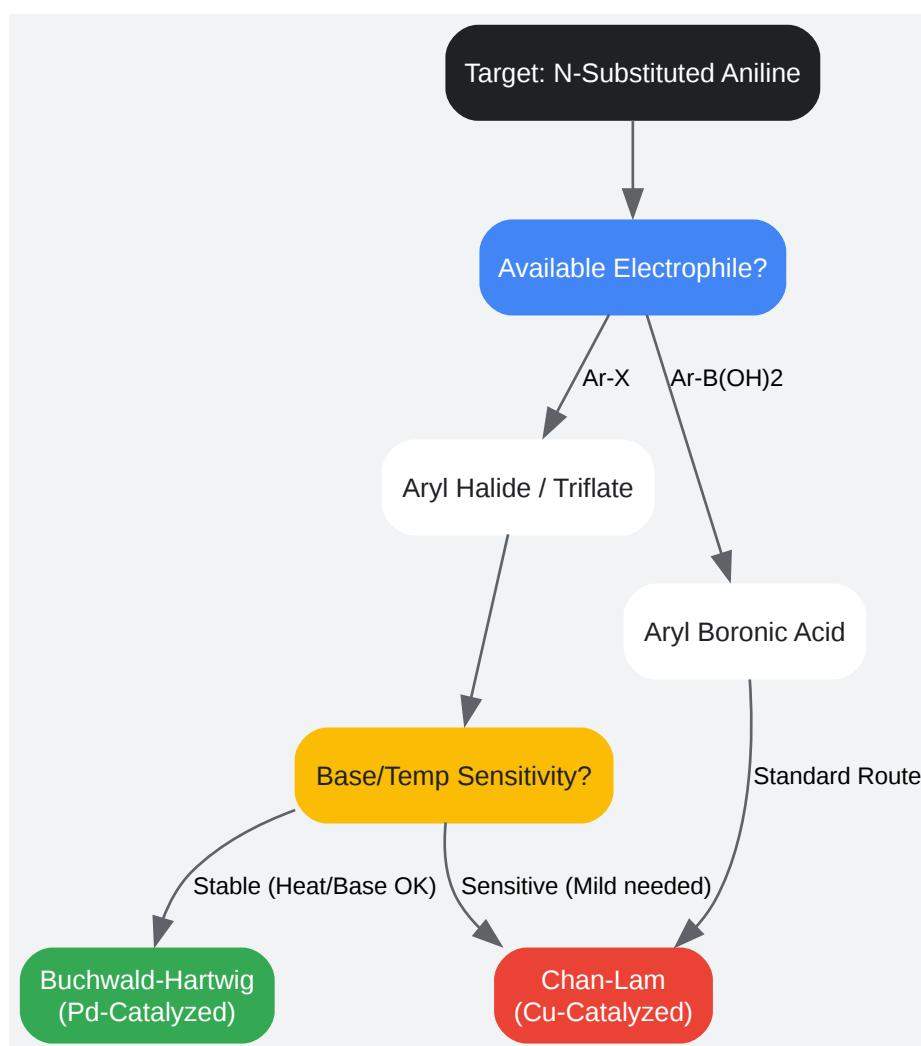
Target: N-Substituted Aniline

Available Electrophile?

Ar-X

Ar-B(OH)2

Aryl Halide / Triflate

Aryl Boronic Acid

Base/Temp Sensitivity?

Standard Route

Stable (Heat/Base OK)

Sensitive (Mild needed)

Buchwald-Hartwig (Pd-Catalyzed)

Chan-Lam (Cu-Catalyzed)